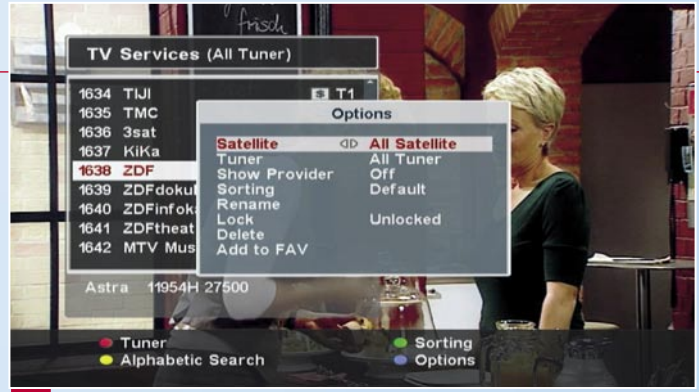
frisch

TV Services (All Tuner)

1634 TIJI $ T1
1635 TMC
1636 3sat
1637 KiKa
1638 ZDF
1639 ZDFdoku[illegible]
1640 ZDFinfok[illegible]
1641 ZDFtheat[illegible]
1642 MTV Mus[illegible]

Options

| | |
|---|---|
| Satellite | All Satellite |
| Tuner | All Tuner |
| Show Provider | Off |
| Sorting | Default |
| Rename | |
| Lock | Unlocked |
| Delete | |
| Add to FAV | |

Astra 11954H 27500

Tuner
Alphabetic Search
Sorting
Options